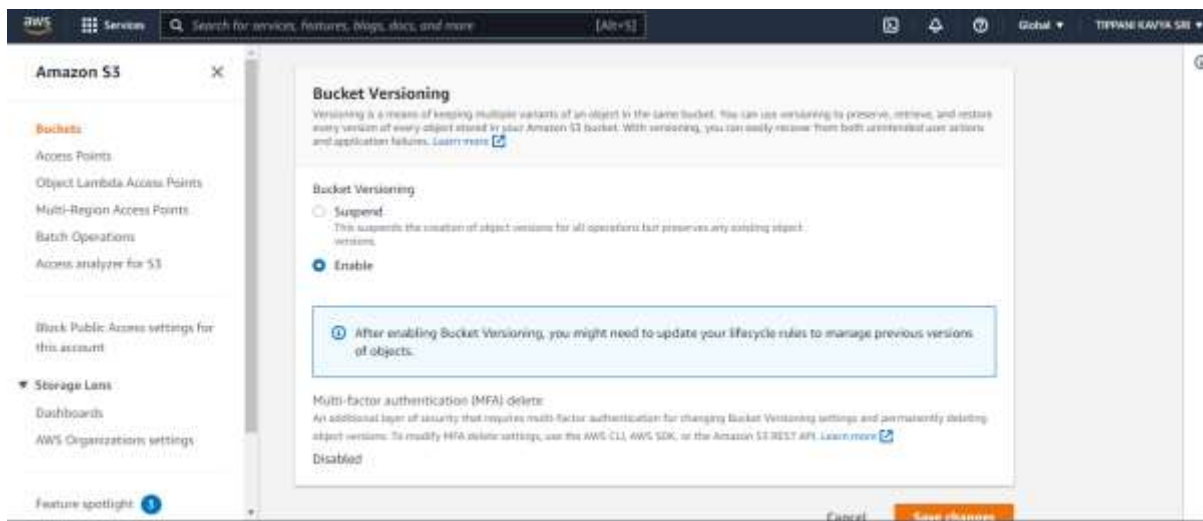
aws Services Search for services, features, blogs, docs, and more [Alt+S] Global ▾ TIPPANI KAVYA SRI ▾

Amazon S3 ×

Buckets
Access Points
Object Lambda Access Points
Multi-Region Access Points
Batch Operations
Access analyzer for S3

Block Public Access settings for this account

▼ Storage Lens
Dashboards
AWS Organizations settings

Feature spotlight 3

Bucket Versioning
Versioning is a means of keeping multiple variants of an object in the same bucket. You can use versioning to preserve, retrieve, and restore every version of every object stored in your Amazon S3 bucket. With versioning, you can easily recover from both unintended user actions and application failures. Learn more

Bucket Versioning
Suspend
This suspends the creation of object versions for all operations but preserves any existing object versions.
Enable

After enabling Bucket Versioning, you might need to update your lifecycle rules to manage previous versions of objects.

Multi-factor authentication (MFA) delete
An additional layer of security that requires multi-factor authentication for changing Bucket Versioning settings and permanently deleting object versions. To modify MFA delete settings, use the AWS CLI, AWS SDK, or the Amazon S3 REST API. Learn more
Disabled

Cancel Save changes